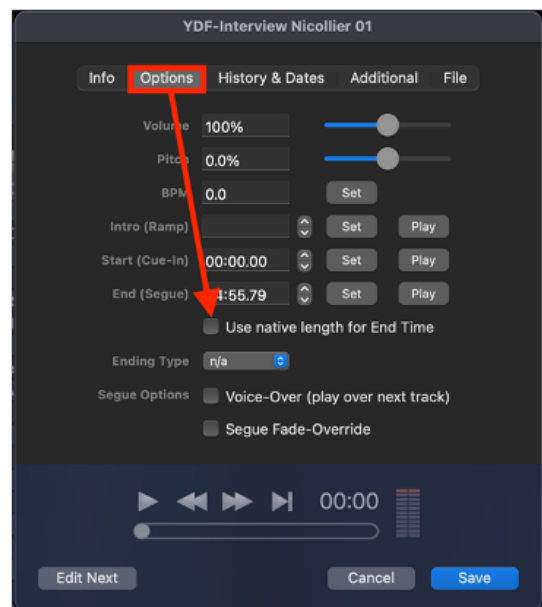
YDF-Interview Nicollier 01

Info | Options | History & Dates | Additional | File

Volume 100%

Pitch 0.0%

BPM 0.0 Set

Intro (Ramp) Set Play

Start (Cue-In) 00:00.00 Set Play

End (Segue) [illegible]4:55.79 Set Play

Use native length for End Time

Ending Type n/a

Segue Options Voice-Over (play over next track)

Segue Fade-Override

00:00

Edit Next

Cancel

Save